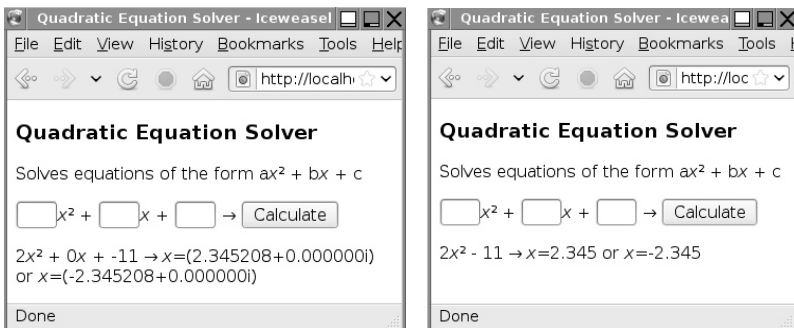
Quadratic Equation Solver - Iceweasel

File Edit View History Bookmarks Tools Help

http://localh

**Quadratic Equation Solver**

Solves equations of the form a$x^2$ + b$x$ + c

$x^2$ + $x$ + → Calculate

2$x^2$ + 0$x$ + -11 → $x$=(2.345208+0.000000i) or $x$=(-2.345208+0.000000i)

Done

Quadratic Equation Solver - Icewea

File Edit View History Bookmarks Tools

http://loc

**Quadratic Equation Solver**

Solves equations of the form a$x^2$ + b$x$ + c

$x^2$ + $x$ + → Calculate

2$x^2$ - 11 → $x$=2.345 or $x$=-2.345

Done